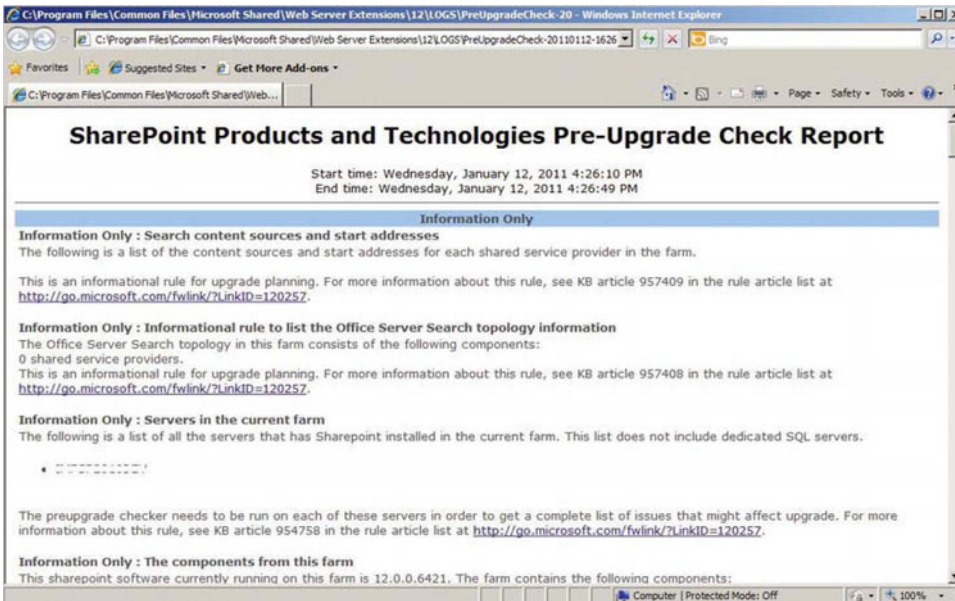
C:\Program Files\Common Files\Microsoft Shared\Web Server Extensions\12\LOGS\PreUpgradeCheck-20 - Windows Internet Explorer

C:\Program Files\Common Files\Microsoft Shared\Web Server Extensions\12\LOGS\PreUpgradeCheck-20110112-1626

Bing

Favorites | Suggested Sites • Get More Add-ons •

C:\Program Files\Common Files\Microsoft Shared\Web...

Page • Safety • Tools •

# SharePoint Products and Technologies Pre-Upgrade Check Report

Start time: Wednesday, January 12, 2011 4:26:10 PM
End time: Wednesday, January 12, 2011 4:26:49 PM

Information Only

**Information Only : Search content sources and start addresses**
The following is a list of the content sources and start addresses for each shared service provider in the farm.

This is an informational rule for upgrade planning. For more information about this rule, see KB article 957409 in the rule article list at http://go.microsoft.com/fwlink/?LinkID=120257.

**Information Only : Informational rule to list the Office Server Search topology information**
The Office Server Search topology in this farm consists of the following components:
0 shared service providers.
This is an informational rule for upgrade planning. For more information about this rule, see KB article 957408 in the rule article list at http://go.microsoft.com/fwlink/?LinkID=120257.

**Information Only : Servers in the current farm**
The following is a list of all the servers that has Sharepoint installed in the current farm. This list does not include dedicated SQL servers.

• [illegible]

The preupgrade checker needs to be run on each of these servers in order to get a complete list of issues that might affect upgrade. For more information about this rule, see KB article 954758 in the rule article list at http://go.microsoft.com/fwlink/?LinkID=120257.

**Information Only : The components from this farm**
This sharepoint software currently running on this farm is 12.0.0.6421. The farm contains the following components:

Computer | Protected Mode: Off 100%